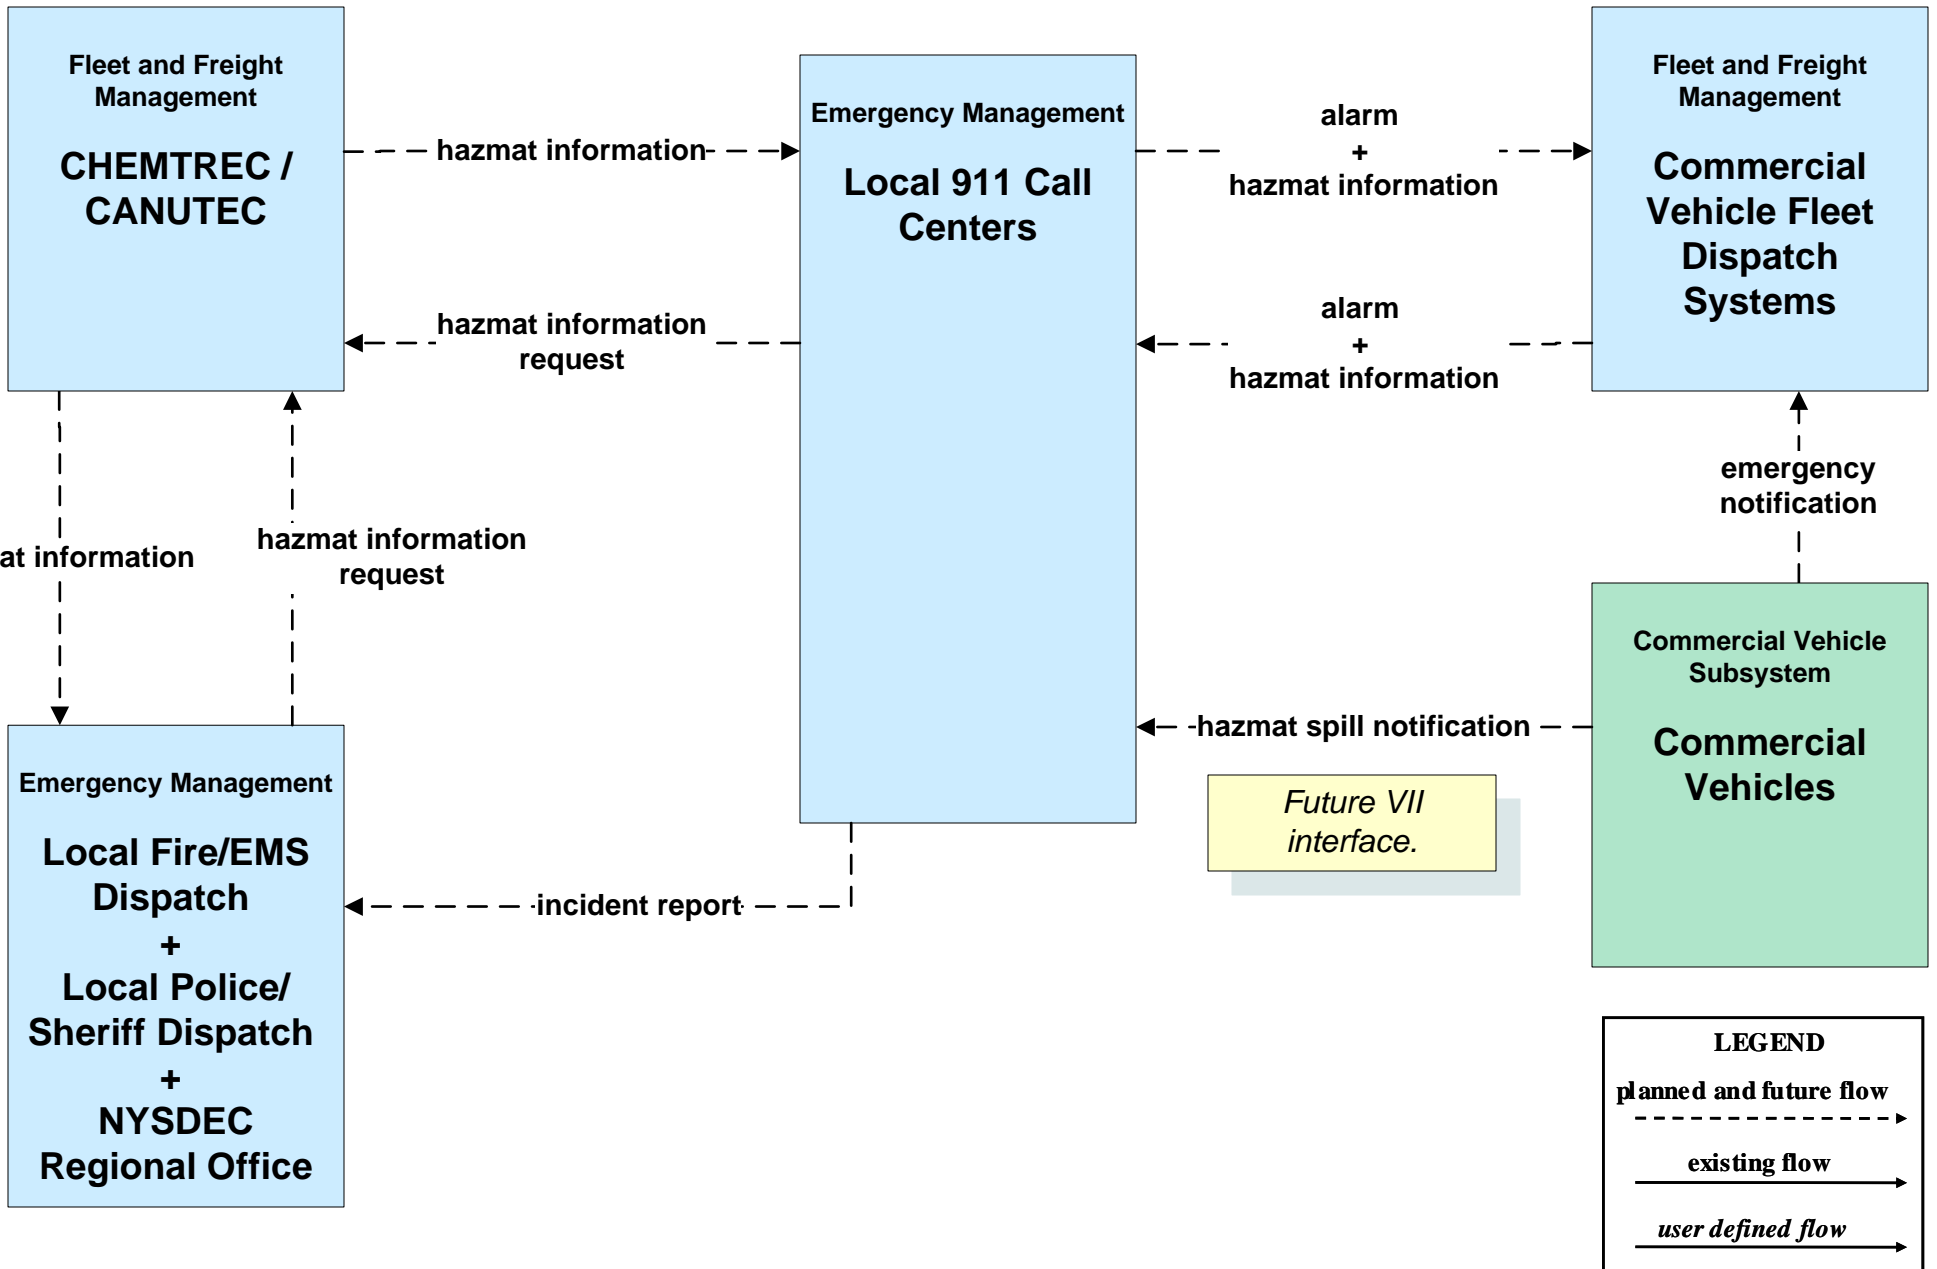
Fleet and Freight Management

CHEMTREC / CANUTEC

hazmat information

Emergency Management

Local 911 Call Centers

alarm
+
hazmat information

Fleet and Freight Management

Commercial Vehicle Fleet Dispatch Systems

hazmat information request

alarm
+
hazmat information

emergency notification

at information

hazmat information request

Commercial Vehicle Subsystem

Commercial Vehicles

hazmat spill notification

Future VII interface.

Emergency Management

Local Fire/EMS Dispatch
+
Local Police/ Sheriff Dispatch
+
NYSDEC Regional Office

incident report

LEGEND
planned and future flow
existing flow
user defined flow